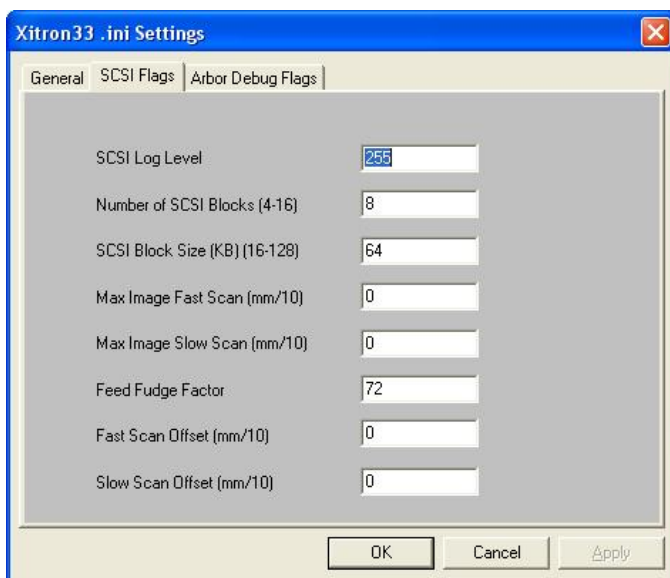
Xitron33 .ini Settings

General | SCSI Flags | Arbor Debug Flags

SCSI Log Level 255

Number of SCSI Blocks (4-16) 8

SCSI Block Size (KB) (16-128) 64

Max Image Fast Scan (mm/10) 0

Max Image Slow Scan (mm/10) 0

Feed Fudge Factor 72

Fast Scan Offset (mm/10) 0

Slow Scan Offset (mm/10) 0

OK Cancel Apply